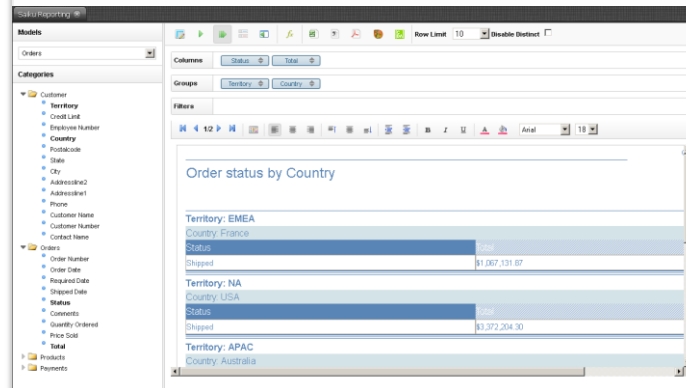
Saiku Reporting

Models

Orders

Categories

Customer
Territory
Credit Limit
Employee Number
Country
Postalcode
State
City
Addressline2
Addressline1
Phone
Customer Name
Customer Number
Contact Name
Orders
Order Number
Order Date
Required Date
Shipped Date
Status
Comments
Quantity Ordered
Price Sold
Total
Products
Payments

Row Limit 10 Disable Distinct

Columns Status Total

Groups Territory Country

Filters

1/2

Arial 18

Order status by Country

Territory: EMEA

Country: France

| Status | Total |
|---|---|
| Shipped | $1,067,131.87 |

Territory: NA

Country: USA

| Status | Total |
|---|---|
| Shipped | $3,372,204.30 |

Territory: APAC

Country: Australia